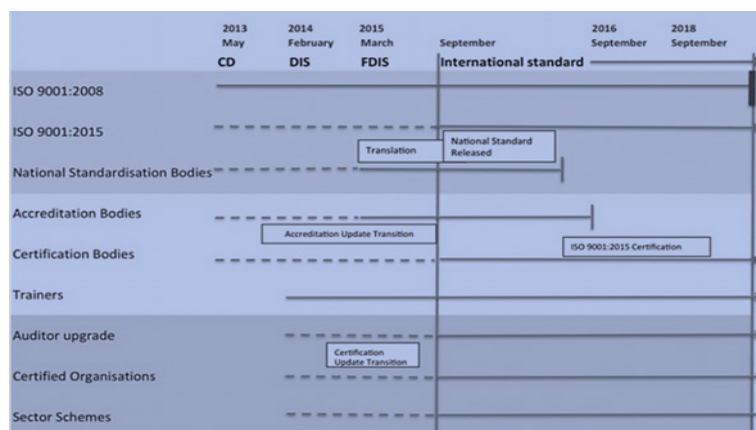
2013 May CD
2014 February DIS
2015 March FDIS
September International standard
2016 September
2018 September

ISO 9001:2008

ISO 9001:2015

Translation

National Standard Released

National Standardisation Bodies

Accreditation Bodies

Accreditation Update Transition

Certification Bodies

ISO 9001:2015 Certification

Trainers

Auditor upgrade

Certification Update Transition

Certified Organisations

Sector Schemes